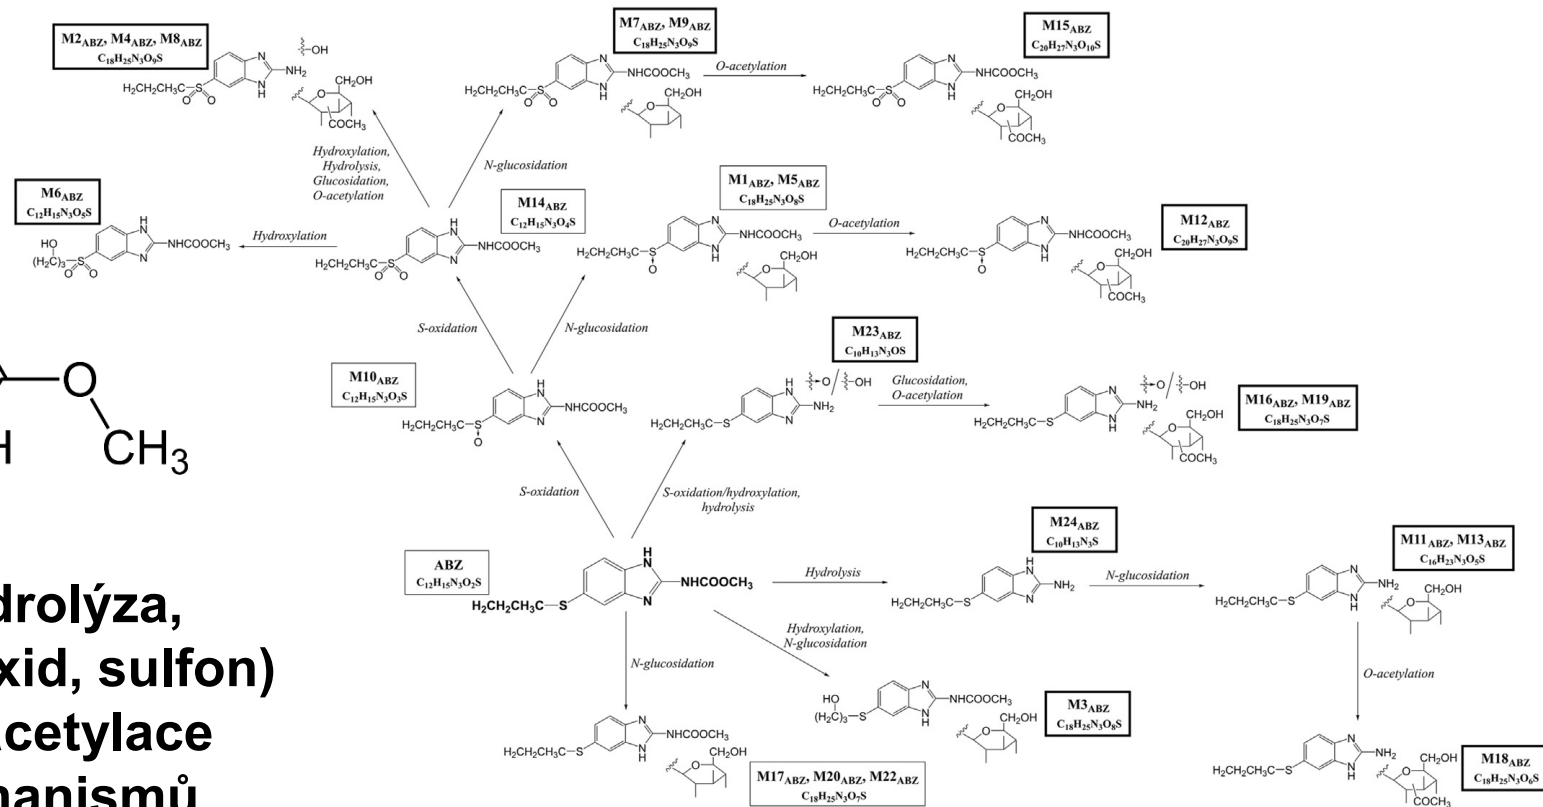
M2$_{ABZ}$, M4$_{ABZ}$, M8$_{ABZ}$
$C_{18}H_{25}N_3O_9S$

OH
$H_2CH_2CH_3C$
NH$_2$
CH$_2$OH
COCH$_3$

M7$_{ABZ}$, M9$_{ABZ}$
$C_{18}H_{25}N_3O_9S$

$H_2CH_2CH_3C$
NHCOOCH$_3$
CH$_2$OH

O-acetylation

M15$_{ABZ}$
$C_{20}H_{27}N_3O_{10}S$

$H_2CH_2CH_3C$
NHCOOCH$_3$
CH$_2$OH
COCH$_3$

Hydroxylation, Hydrolysis, Glucosidation, O-acetylation

N-glucosidation

M6$_{ABZ}$
$C_{12}H_{15}N_3O_5S$

HO
$(H_2C)_3$
NHCOOCH$_3$

Hydroxylation

M14$_{ABZ}$
$C_{12}H_{15}N_3O_4S$

$H_2CH_2CH_3C$
NHCOOCH$_3$

M1$_{ABZ}$, M5$_{ABZ}$
$C_{18}H_{25}N_3O_8S$

$H_2CH_2CH_3C$
NHCOOCH$_3$
CH$_2$OH

O-acetylation

M12$_{ABZ}$
$C_{20}H_{27}N_3O_9S$

$H_2CH_2CH_3C$
NHCOOCH$_3$
CH$_2$OH
COCH$_3$

S-oxidation

N-glucosidation

O
H
CH$_3$

M10$_{ABZ}$
$C_{12}H_{15}N_3O_3S$

$H_2CH_2CH_3C$
NHCOOCH$_3$

M23$_{ABZ}$
$C_{10}H_{13}N_3OS$

$H_2CH_2CH_3C$
NH$_2$
O / OH

Glucosidation, O-acetylation

$H_2CH_2CH_3C$
NH$_2$
O / OH
CH$_2$OH
COCH$_3$

M16$_{ABZ}$, M19$_{ABZ}$
$C_{18}H_{25}N_3O_7S$

S-oxidation

S-oxidation/hydroxylation, hydrolysis

ABZ
$C_{12}H_{15}N_3O_2S$

$H_2CH_2CH_3C$
NHCOOCH$_3$

Hydrolysis

M24$_{ABZ}$
$C_{10}H_{13}N_3S$

$H_2CH_2CH_3C$
NH$_2$

N-glucosidation

M11$_{ABZ}$, M13$_{ABZ}$
$C_{16}H_{23}N_3O_5S$

$H_2CH_2CH_3C$
NH$_2$
CH$_2$OH

drolýza,
xid, sulfon)
cetylace
hanismů

Hydroxylation, N-glucosidation

N-glucosidation

HO
$(H_2C)_3$
NHCOOCH$_3$
CH$_2$OH

M3$_{ABZ}$
$C_{18}H_{25}N_3O_8S$

O-acetylation

$H_2CH_2CH_3C$
NHCOOCH$_3$
CH$_2$OH

M17$_{ABZ}$, M20$_{ABZ}$, M22$_{ABZ}$
$C_{18}H_{25}N_3O_7S$

$H_2CH_2CH_3C$
NH$_2$
CH$_2$OH
COCH$_3$

M18$_{ABZ}$
$C_{18}H_{25}N_3O_6S$